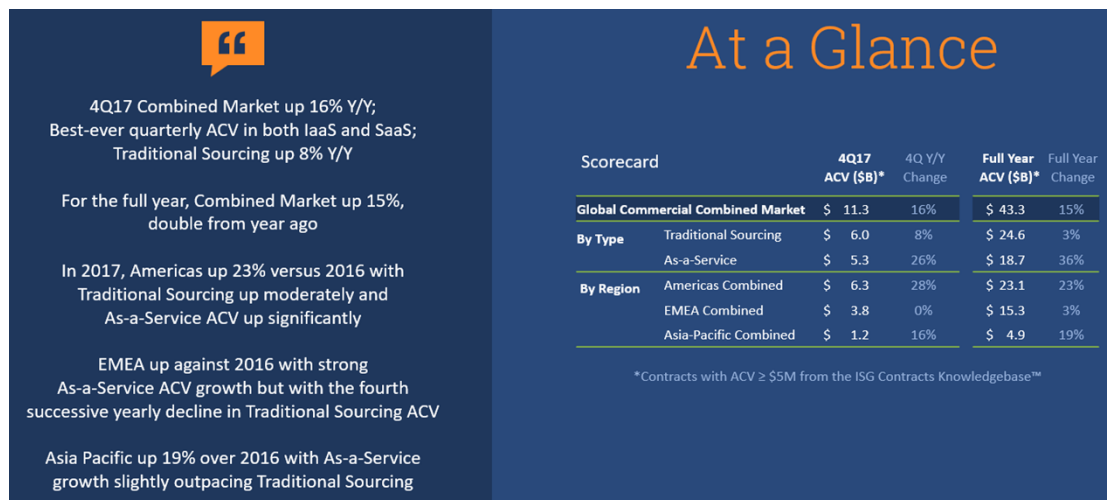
“

4Q17 Combined Market up 16% Y/Y; Best-ever quarterly ACV in both IaaS and SaaS; Traditional Sourcing up 8% Y/Y

For the full year, Combined Market up 15%, double from year ago

In 2017, Americas up 23% versus 2016 with Traditional Sourcing up moderately and As-a-Service ACV up significantly

EMEA up against 2016 with strong As-a-Service ACV growth but with the fourth successive yearly decline in Traditional Sourcing ACV

Asia Pacific up 19% over 2016 with As-a-Service growth slightly outpacing Traditional Sourcing

At a Glance

| Scorecard | | 4Q17 ACV (\$B)* | 4Q Y/Y Change | Full Year ACV (\$B)* | Full Year Change |
|---|---|---|---|---|---|
| Global Commercial Combined Market | | \$ 11.3 | 16% | \$ 43.3 | 15% |
| By Type | Traditional Sourcing | \$ 6.0 | 8% | \$ 24.6 | 3% |
| | As-a-Service | \$ 5.3 | 26% | \$ 18.7 | 36% |
| By Region | Americas Combined | \$ 6.3 | 28% | \$ 23.1 | 23% |
| | EMEA Combined | \$ 3.8 | 0% | \$ 15.3 | 3% |
| | Asia-Pacific Combined | \$ 1.2 | 16% | \$ 4.9 | 19% |

*Contracts with ACV ≥ \$5M from the ISG Contracts Knowledgebase™